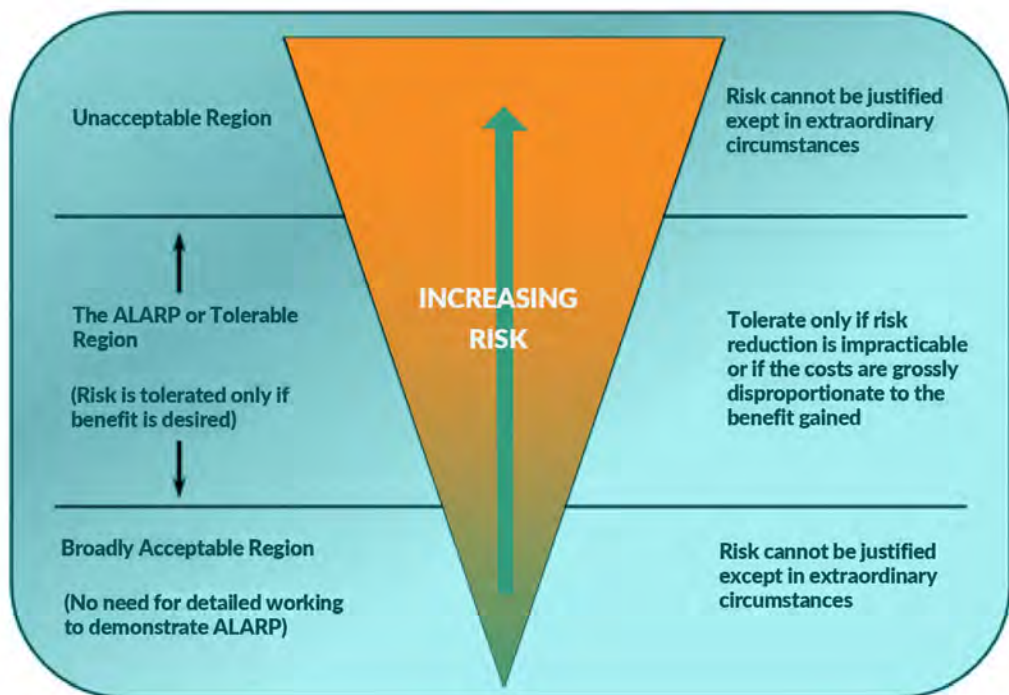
Unacceptable Region

Risk cannot be justified exept in extraordinary circumstances

INCREASING RISK

The ALARP or Tolerable Region

(Risk is tolerated only if benefit is desired)

Tolerate only if risk reduction is impracticable or if the costs are grossly disproportionate to the benefit gained

Broadly Acceptable Region

(No need for detailed working to demonstrate ALARP)

Risk cannot be justified except in extraordinary circumstances